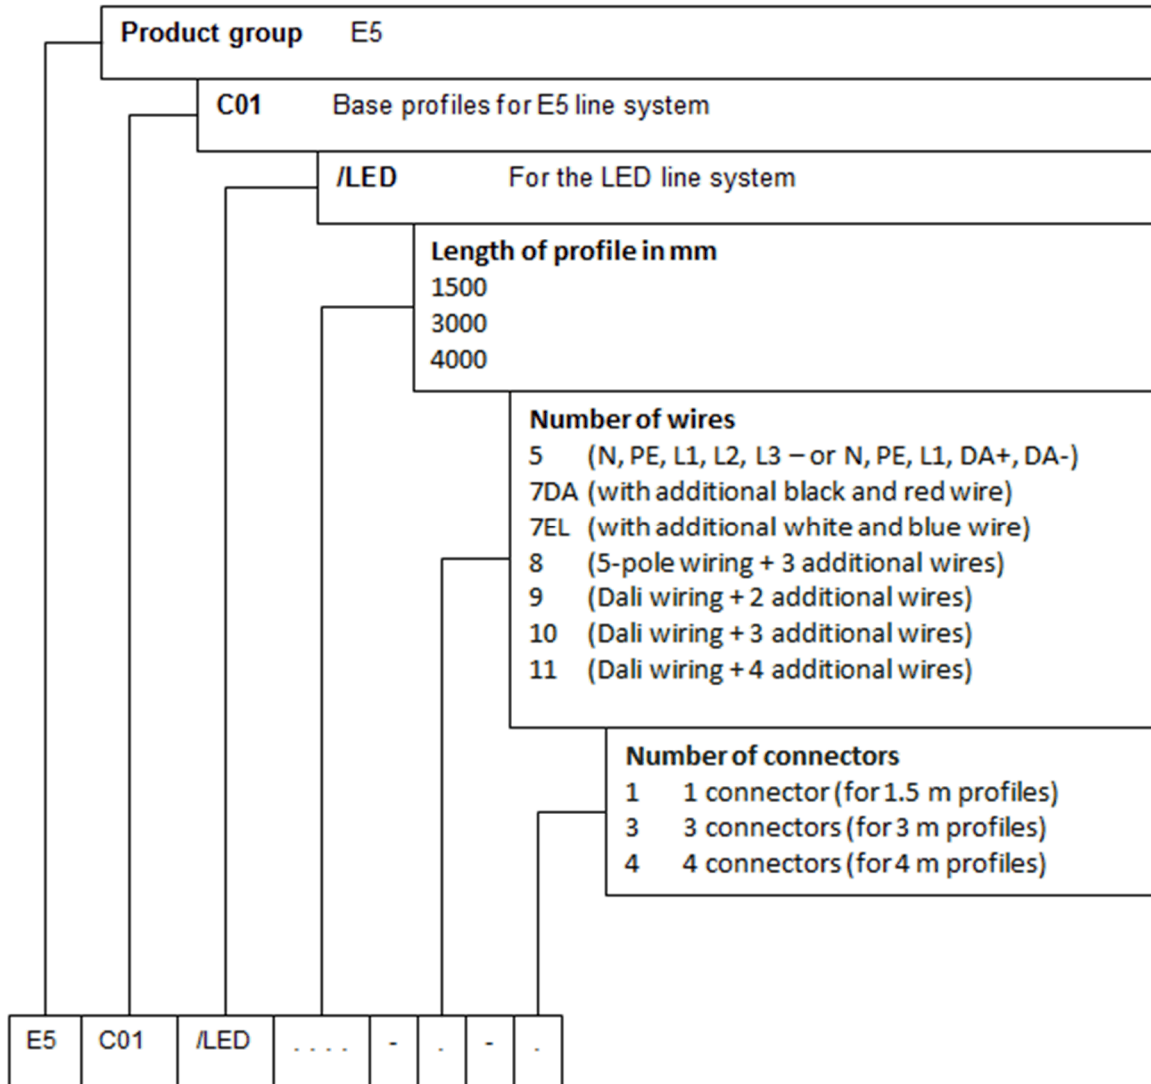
Product group E5

C01 Base profiles for E5 line system

/LED For the LED line system

Length of profile in mm
1500
3000
4000

Number of wires
5 (N, PE, L1, L2, L3 – or N, PE, L1, DA+, DA-)
7DA (with additional black and red wire)
7EL (with additional white and blue wire)
8 (5-pole wiring + 3 additional wires)
9 (Dali wiring + 2 additional wires)
10 (Dali wiring + 3 additional wires)
11 (Dali wiring + 4 additional wires)

Number of connectors
1 1 connector (for 1.5 m profiles)
3 3 connectors (for 3 m profiles)
4 4 connectors (for 4 m profiles)

| E5 | C01 | /LED | . . . . | - | . | - | . |
|---|---|---|---|---|---|---|---|